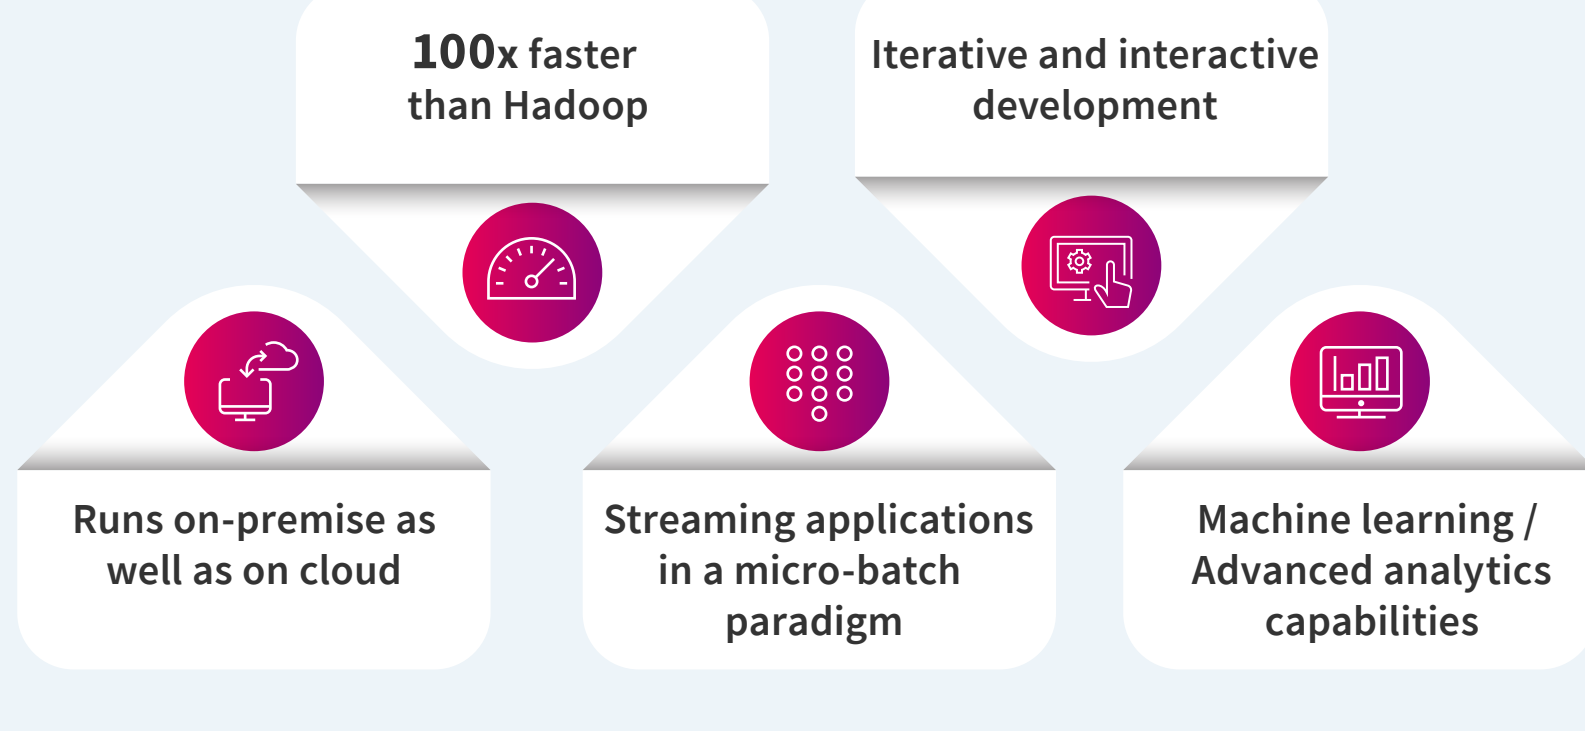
100x faster than Hadoop

Iterative and interactive development

Runs on-premise as well as on cloud

Streaming applications in a micro-batch paradigm

Machine learning / Advanced analytics capabilities